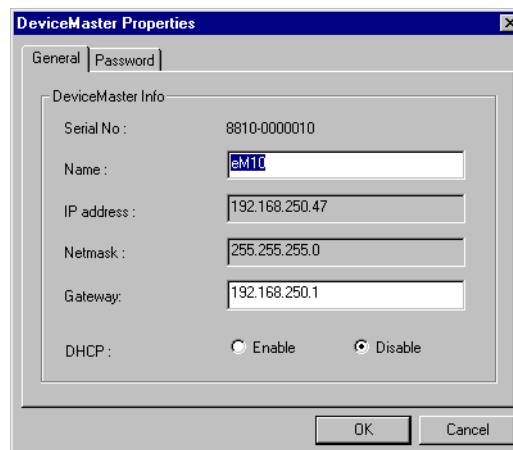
DeviceMaster Properties

General | Password

DeviceMaster Info

Serial No : 8810-0000010

Name : eM10

IP address : 192.168.250.47

Netmask : 255.255.255.0

Gateway: 192.168.250.1

DHCP : Enable Disable

OK Cancel